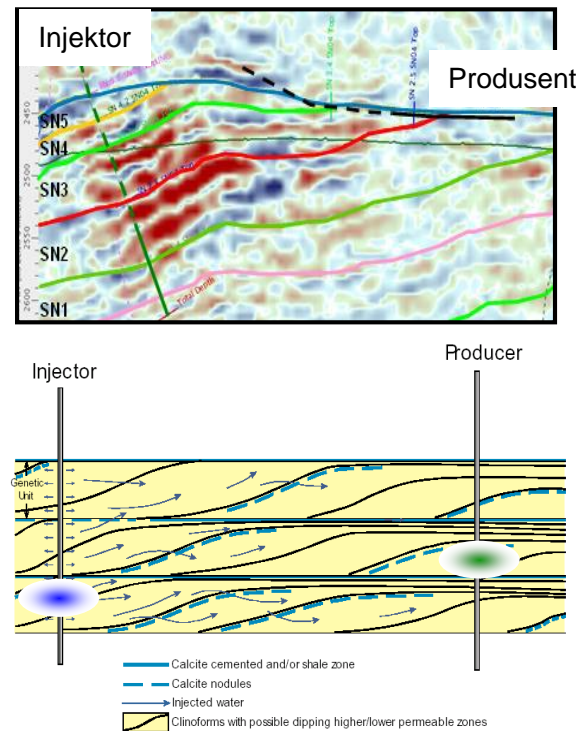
Injektor

Produsent

2450

2500

2550

2600

SN5

SN4

SN3

SN2

SN1

SN 4_2 SN04 Top

SN 2_4 SN04 Top

SN 2_5 SN04 Top

Total Depth

Injector

Producer

Genetic Unit

Calcite cemented and/or shale zone

Calcite nodules

Injected water

Clinoforms with possible dipping higher/lower permeable zones